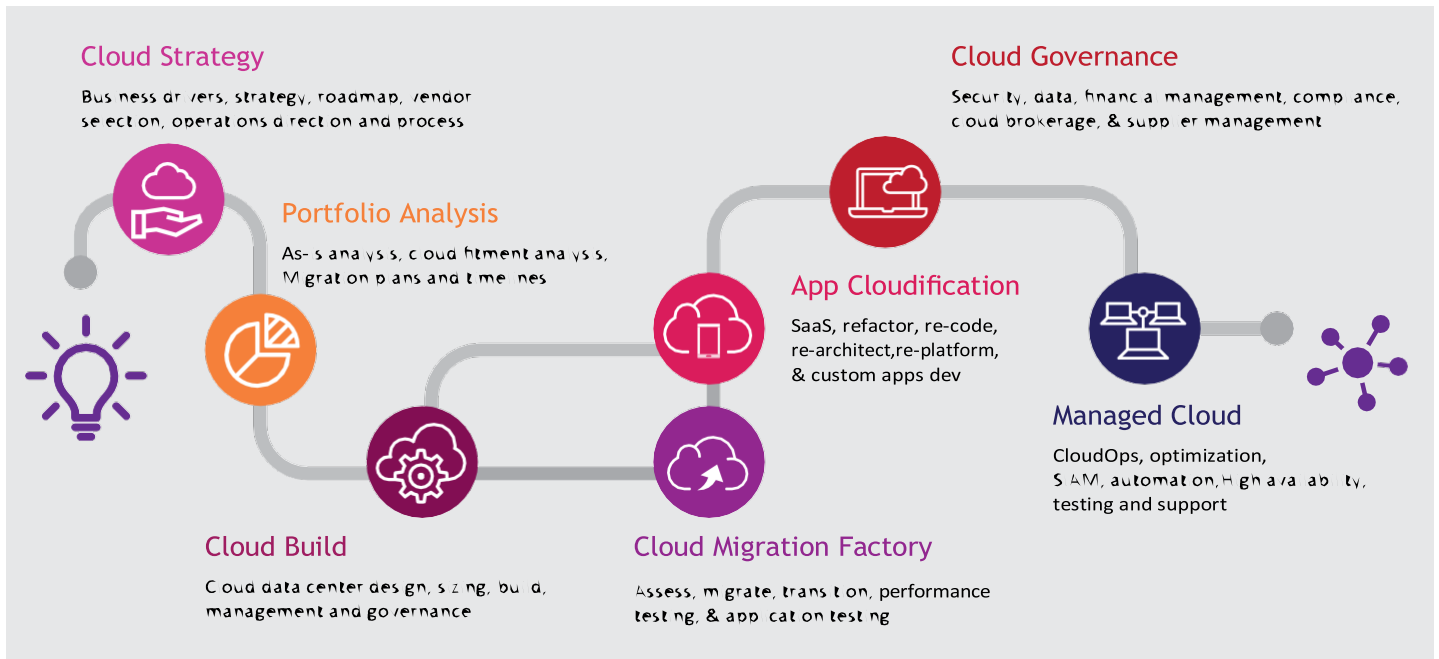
Cloud Strategy

Bus ness dr vers, strategy, roadmap, vendor se ect on, operat ons d rect on and process

Portfolio Analysis

As- s ana ys s, c oud f tment ana ys s, M grat on p ans and t me nes

Cloud Governance

Secur ty, data, f nanc a management, comp ance, c oud brokerage, & supp er management

App Cloudification

SaaS, refactor, re-code, re-architect,re-platform, & custom apps dev

Managed Cloud

CloudOps, optimization, S AM, automat on,H gh ava ab ty, testing and support

Cloud Build

C oud data center des gn, s z ng, bu d, management and governance

Cloud Migration Factory

Assess, m grate, trans t on, performance test ng, & app cat on test ng